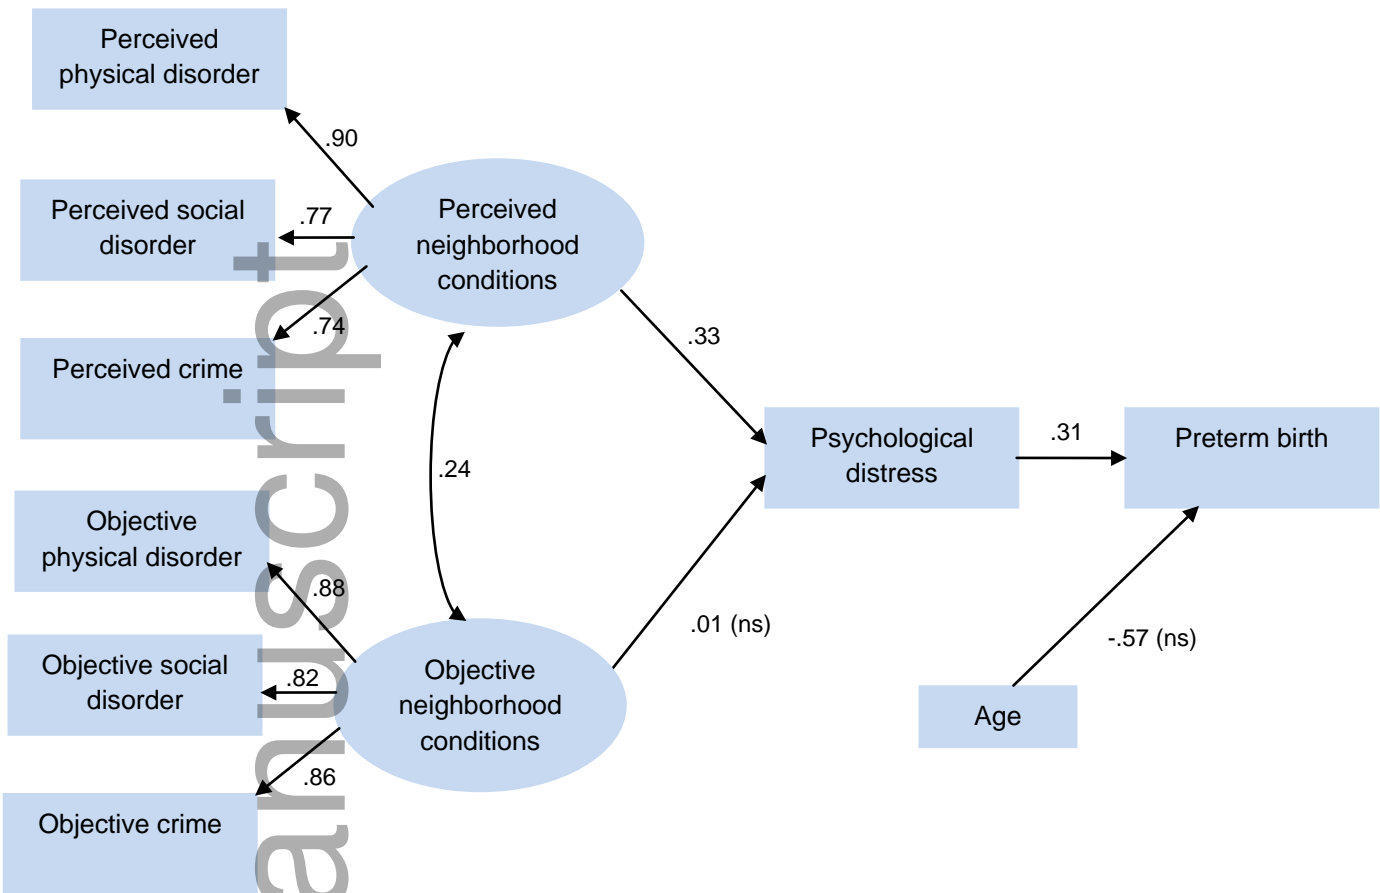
Perceived physical disorder

.90

Perceived social disorder

.77

Perceived neighborhood conditions

Perceived crime

.74

.33

.24

Psychological distress

.31

Preterm birth

Objective physical disorder

.88

.01 (ns)

-.57 (ns)

Objective social disorder

.82

Objective neighborhood conditions

Age

.86

Objective crime

anuscript